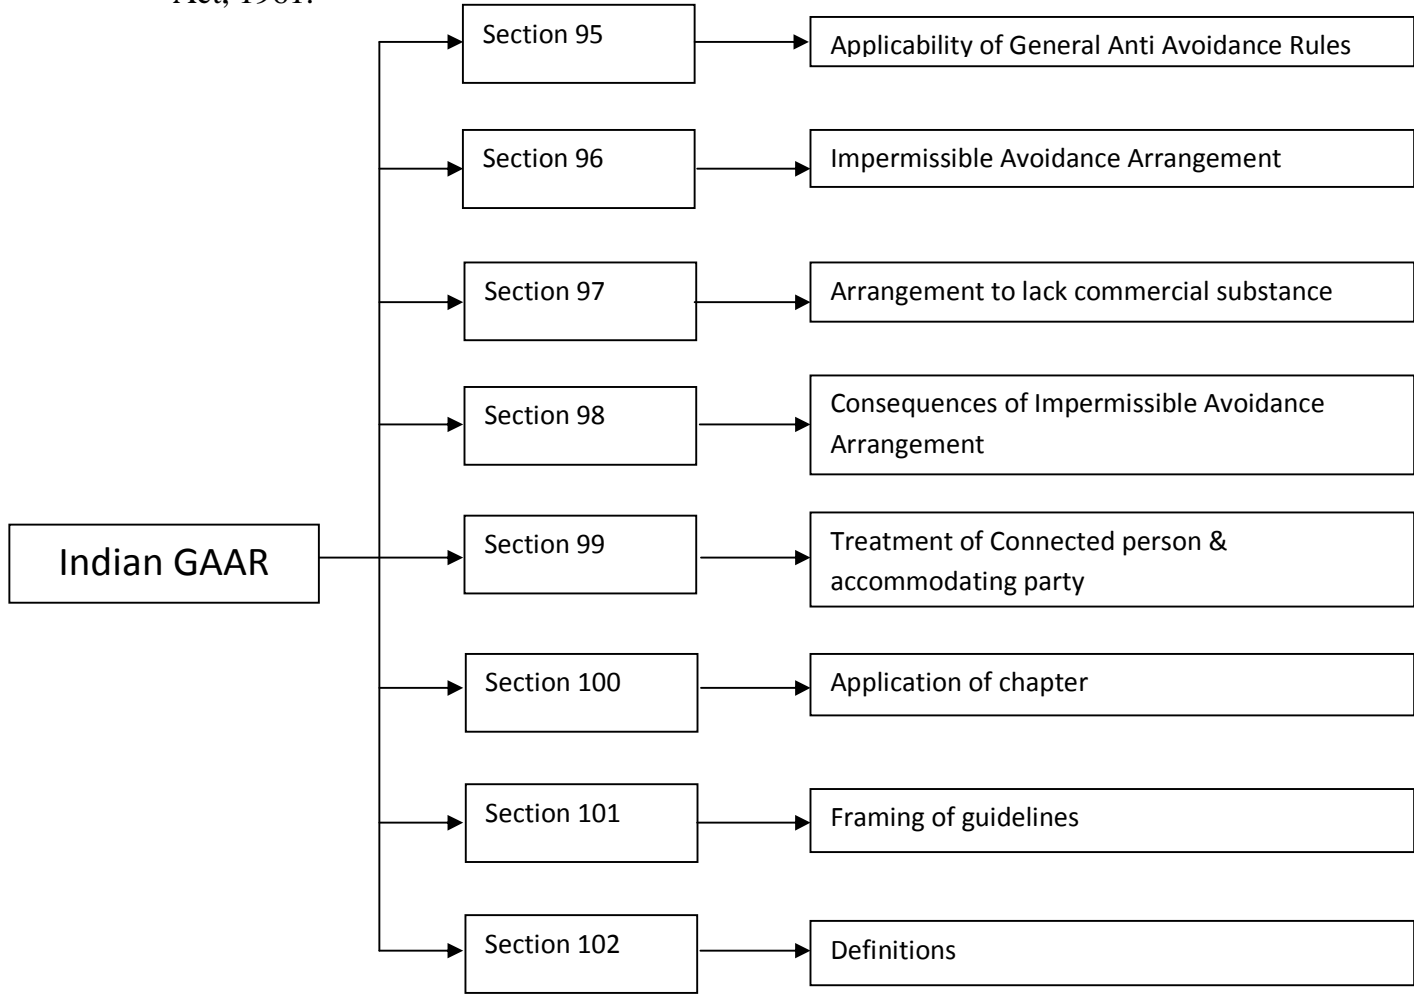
Act, 1961.

Indian GAAR

Section 95

Applicability of General Anti Avoidance Rules

Section 96

Impermissible Avoidance Arrangement

Section 97

Arrangement to lack commercial substance

Section 98

Consequences of Impermissible Avoidance Arrangement

Section 99

Treatment of Connected person & accommodating party

Section 100

Application of chapter

Section 101

Framing of guidelines

Section 102

Definitions